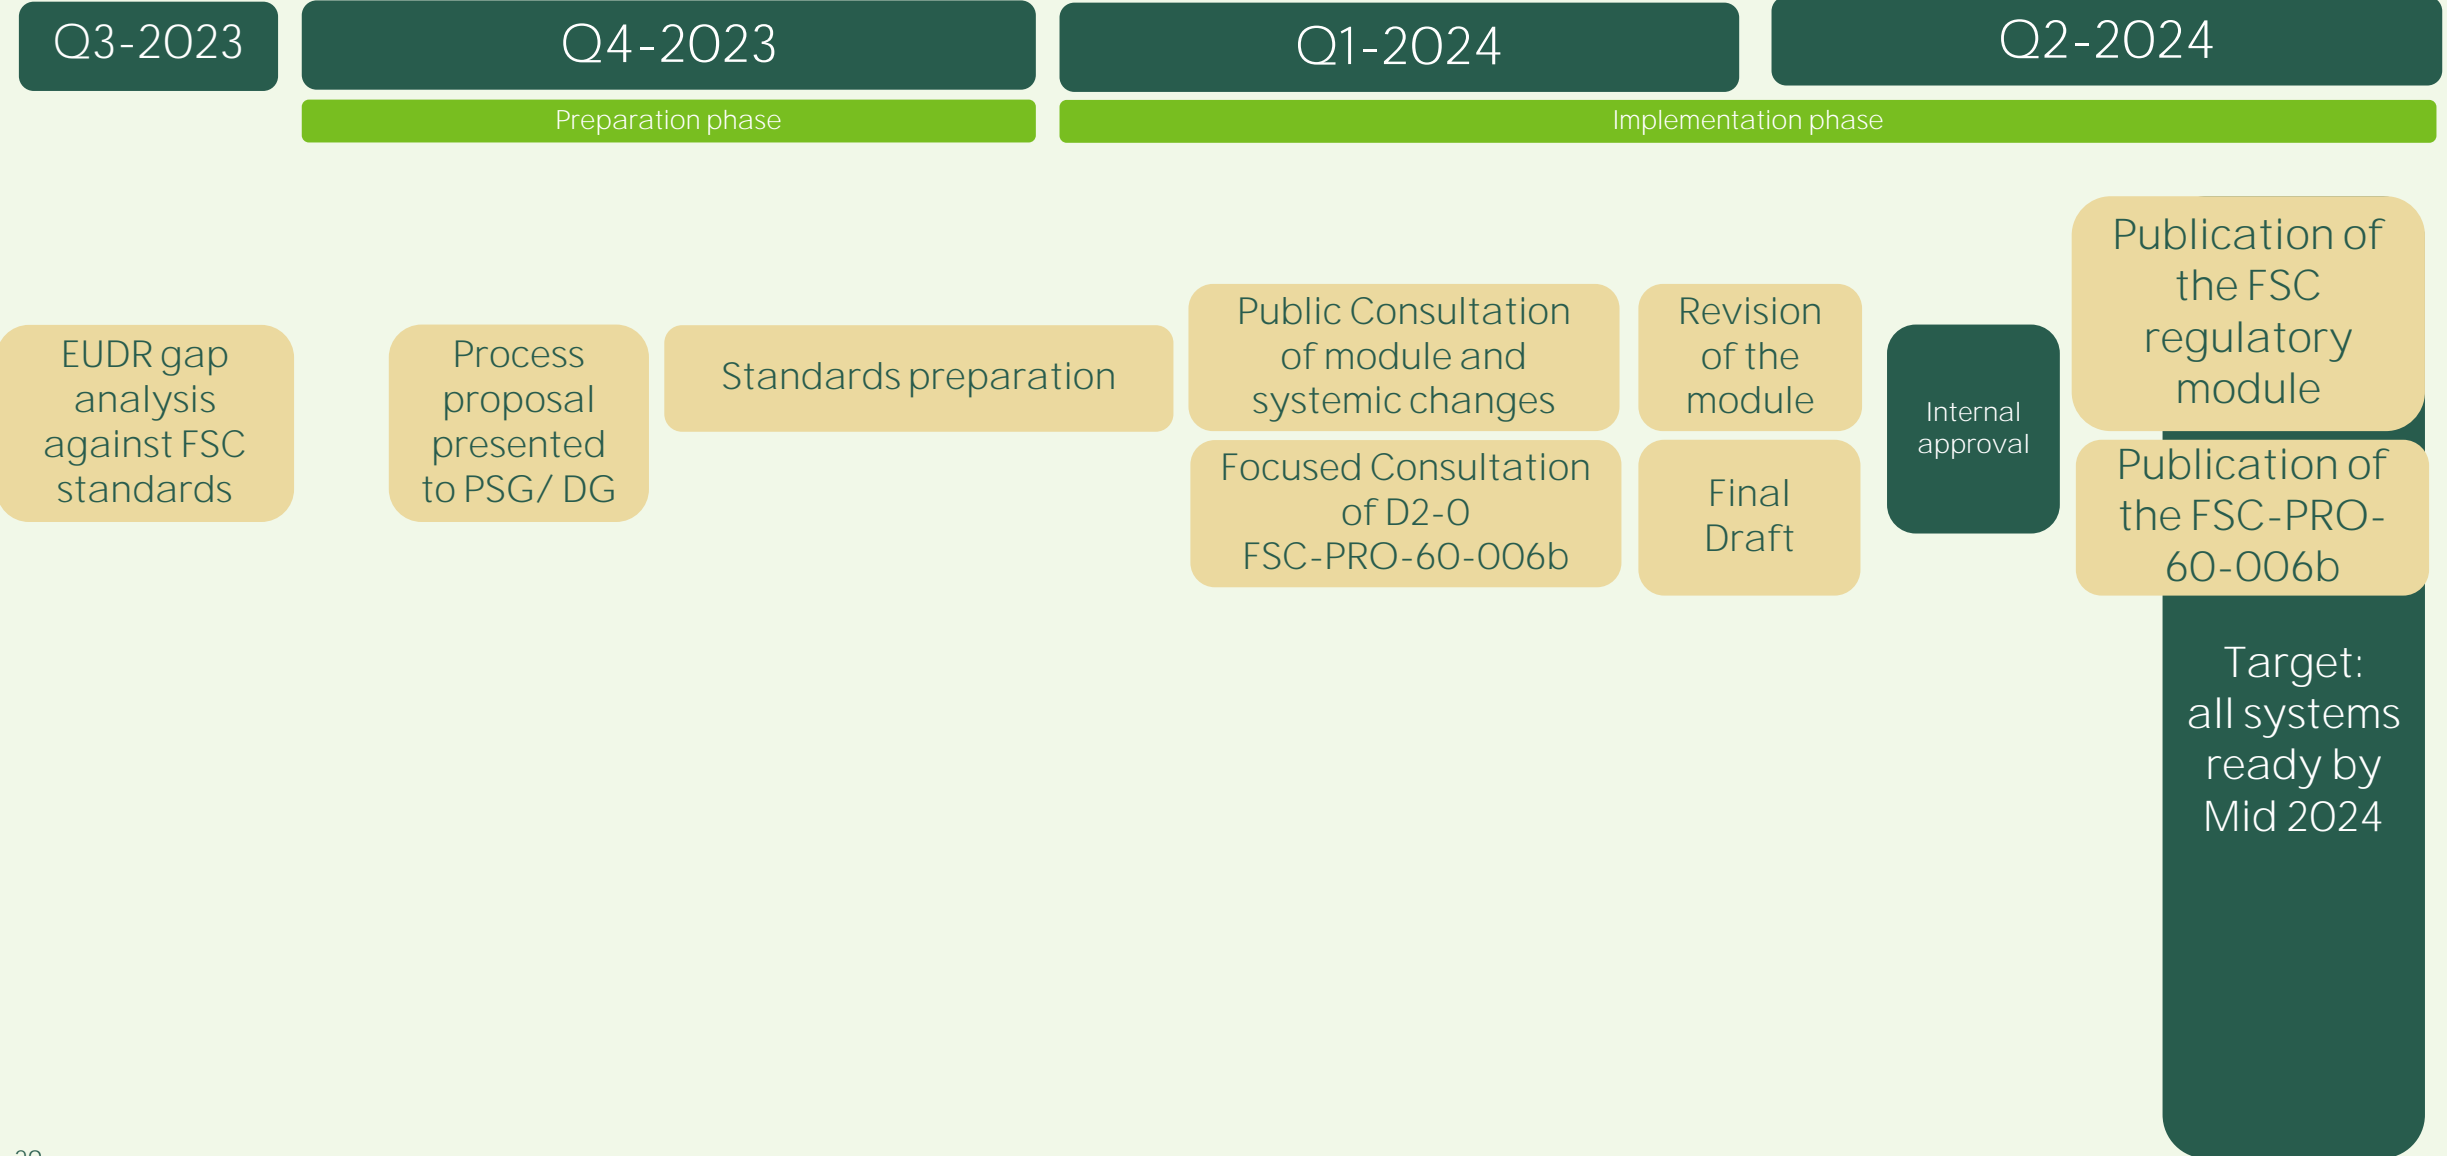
Q3-2023

Q4-2023

Q1-2024

Q2-2024

Preparation phase

Implementation phase

EUDR gap analysis against FSC standards

Process proposal presented to PSG/ DG

Standards preparation

Public Consultation of module and systemic changes

Focused Consultation of D2-0 FSC-PRO-60-006b

Revision of the module

Final Draft

Internal approval

Publication of the FSC regulatory module

Publication of the FSC-PRO-60-006b

Target: all systems ready by Mid 2024

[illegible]